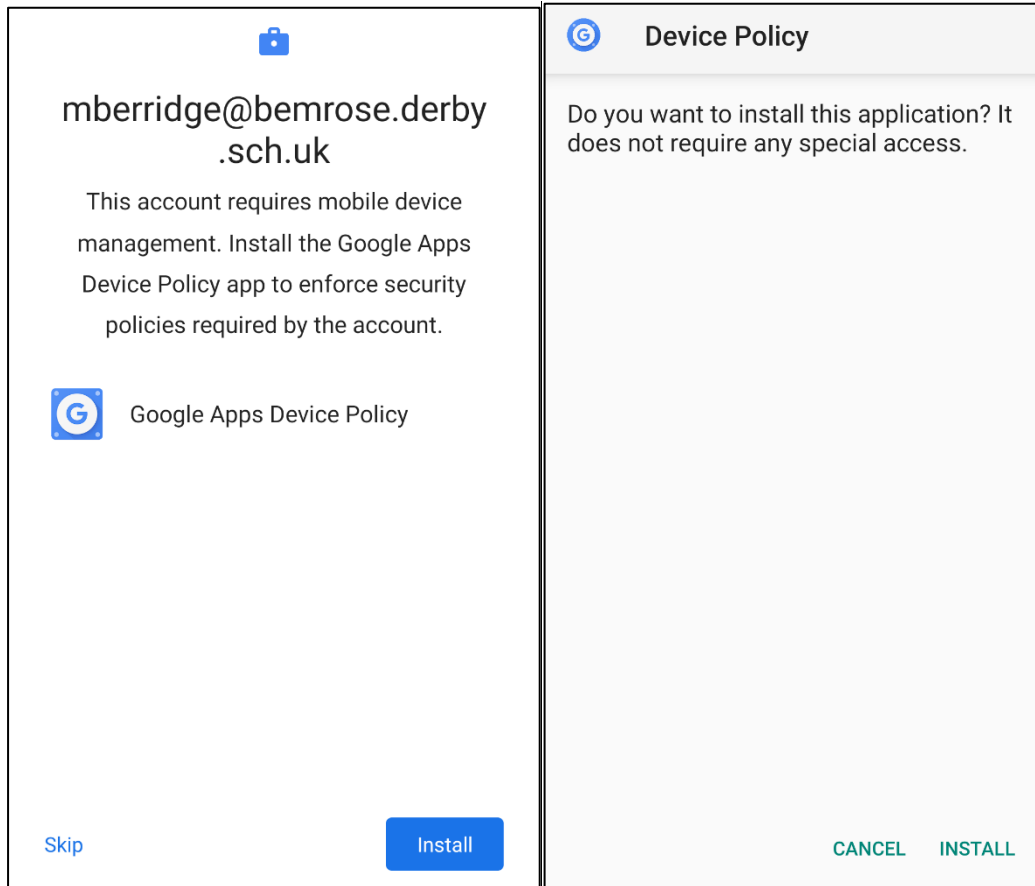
mberridge@bemrose.derby.sch.uk

This account requires mobile device management. Install the Google Apps Device Policy app to enforce security policies required by the account.

Google Apps Device Policy

Skip

Install

Device Policy

Do you want to install this application? It does not require any special access.

CANCEL

INSTALL